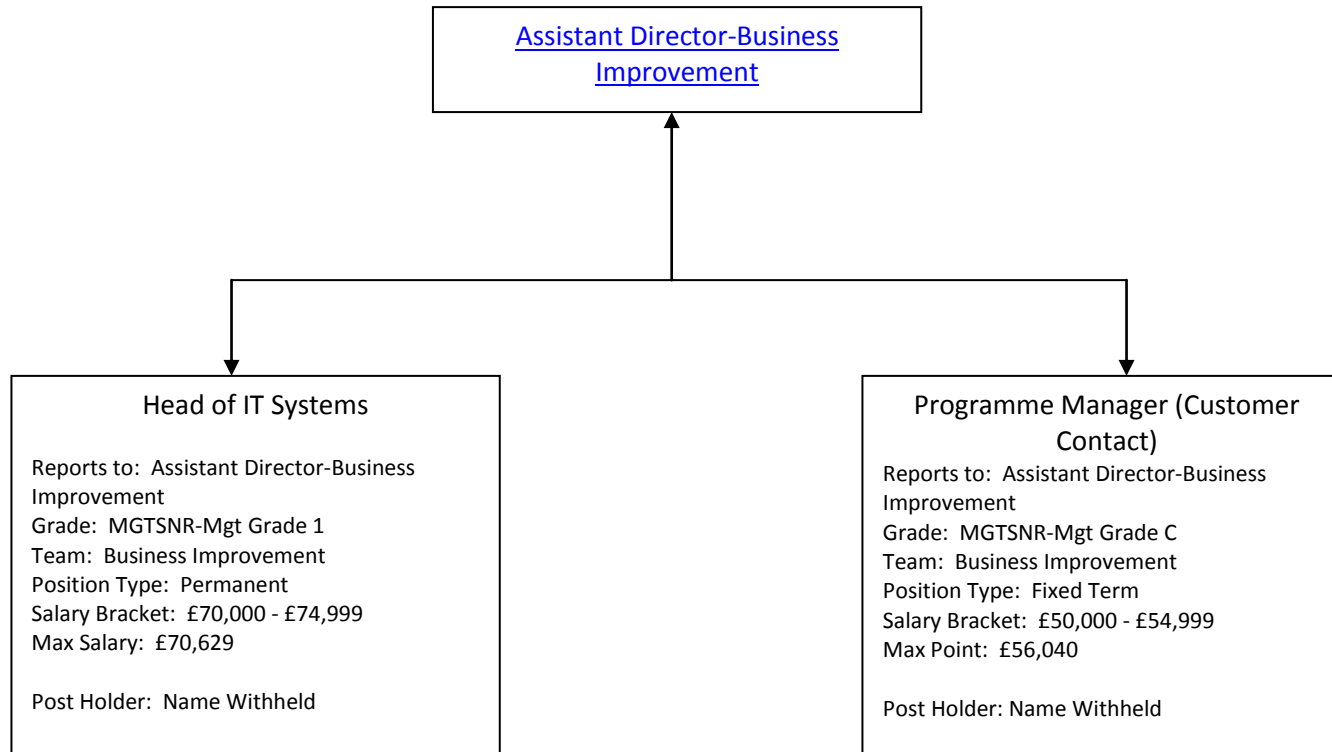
Assistant Director-Business Improvement

Head of IT Systems

Reports to: Assistant Director-Business Improvement
Grade: MGTSNR-Mgt Grade 1
Team: Business Improvement
Position Type: Permanent
Salary Bracket: £70,000 - £74,999
Max Salary: £70,629

Post Holder: Name Withheld

Programme Manager (Customer Contact)

Reports to: Assistant Director-Business Improvement
Grade: MGTSNR-Mgt Grade C
Team: Business Improvement
Position Type: Fixed Term
Salary Bracket: £50,000 - £54,999
Max Point: £56,040

Post Holder: Name Withheld